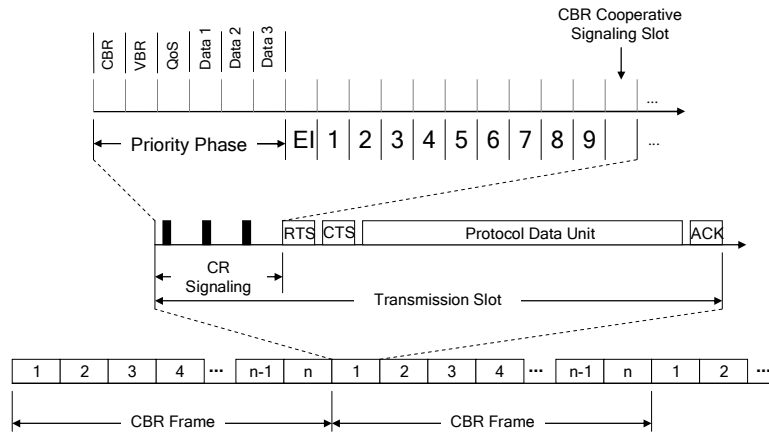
CBR Cooperative Signaling Slot

CBR
VBR
QoS
Data 1
Data 2
Data 3

...

Priority Phase
EI
1
2
3
4
5
6
7
8
9
...

RTS
CTS
Protocol Data Unit
ACK

CR Signaling

Transmission Slot

| 1 | 2 | 3 | 4 | ... | n-1 | n | 1 | 2 | 3 | 4 | ... | n-1 | n | 1 | 2 | ... |
|---|---|---|---|---|---|---|---|---|---|---|---|---|---|---|---|---|

CBR Frame
CBR Frame